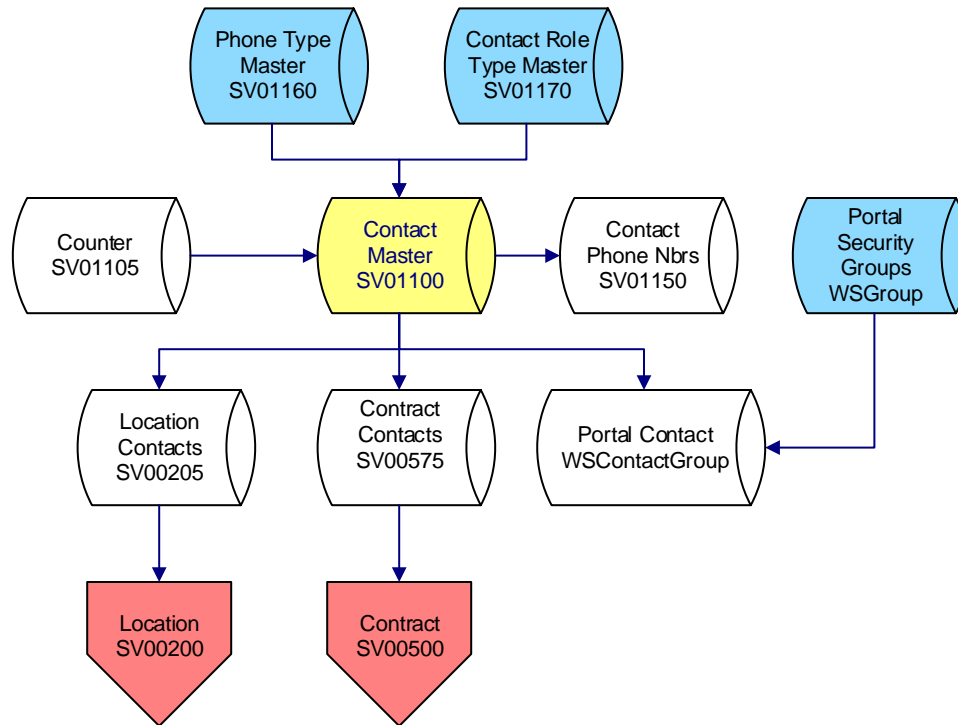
Phone Type Master SV01160

Contact Role Type Master SV01170

Counter SV01105

Contact Master SV01100

Contact Phone Nbrs SV01150

Portal Security Groups WSGroup

Location Contacts SV00205

Contract Contacts SV00575

Portal Contact WSContactGroup

Location SV00200

Contract SV00500